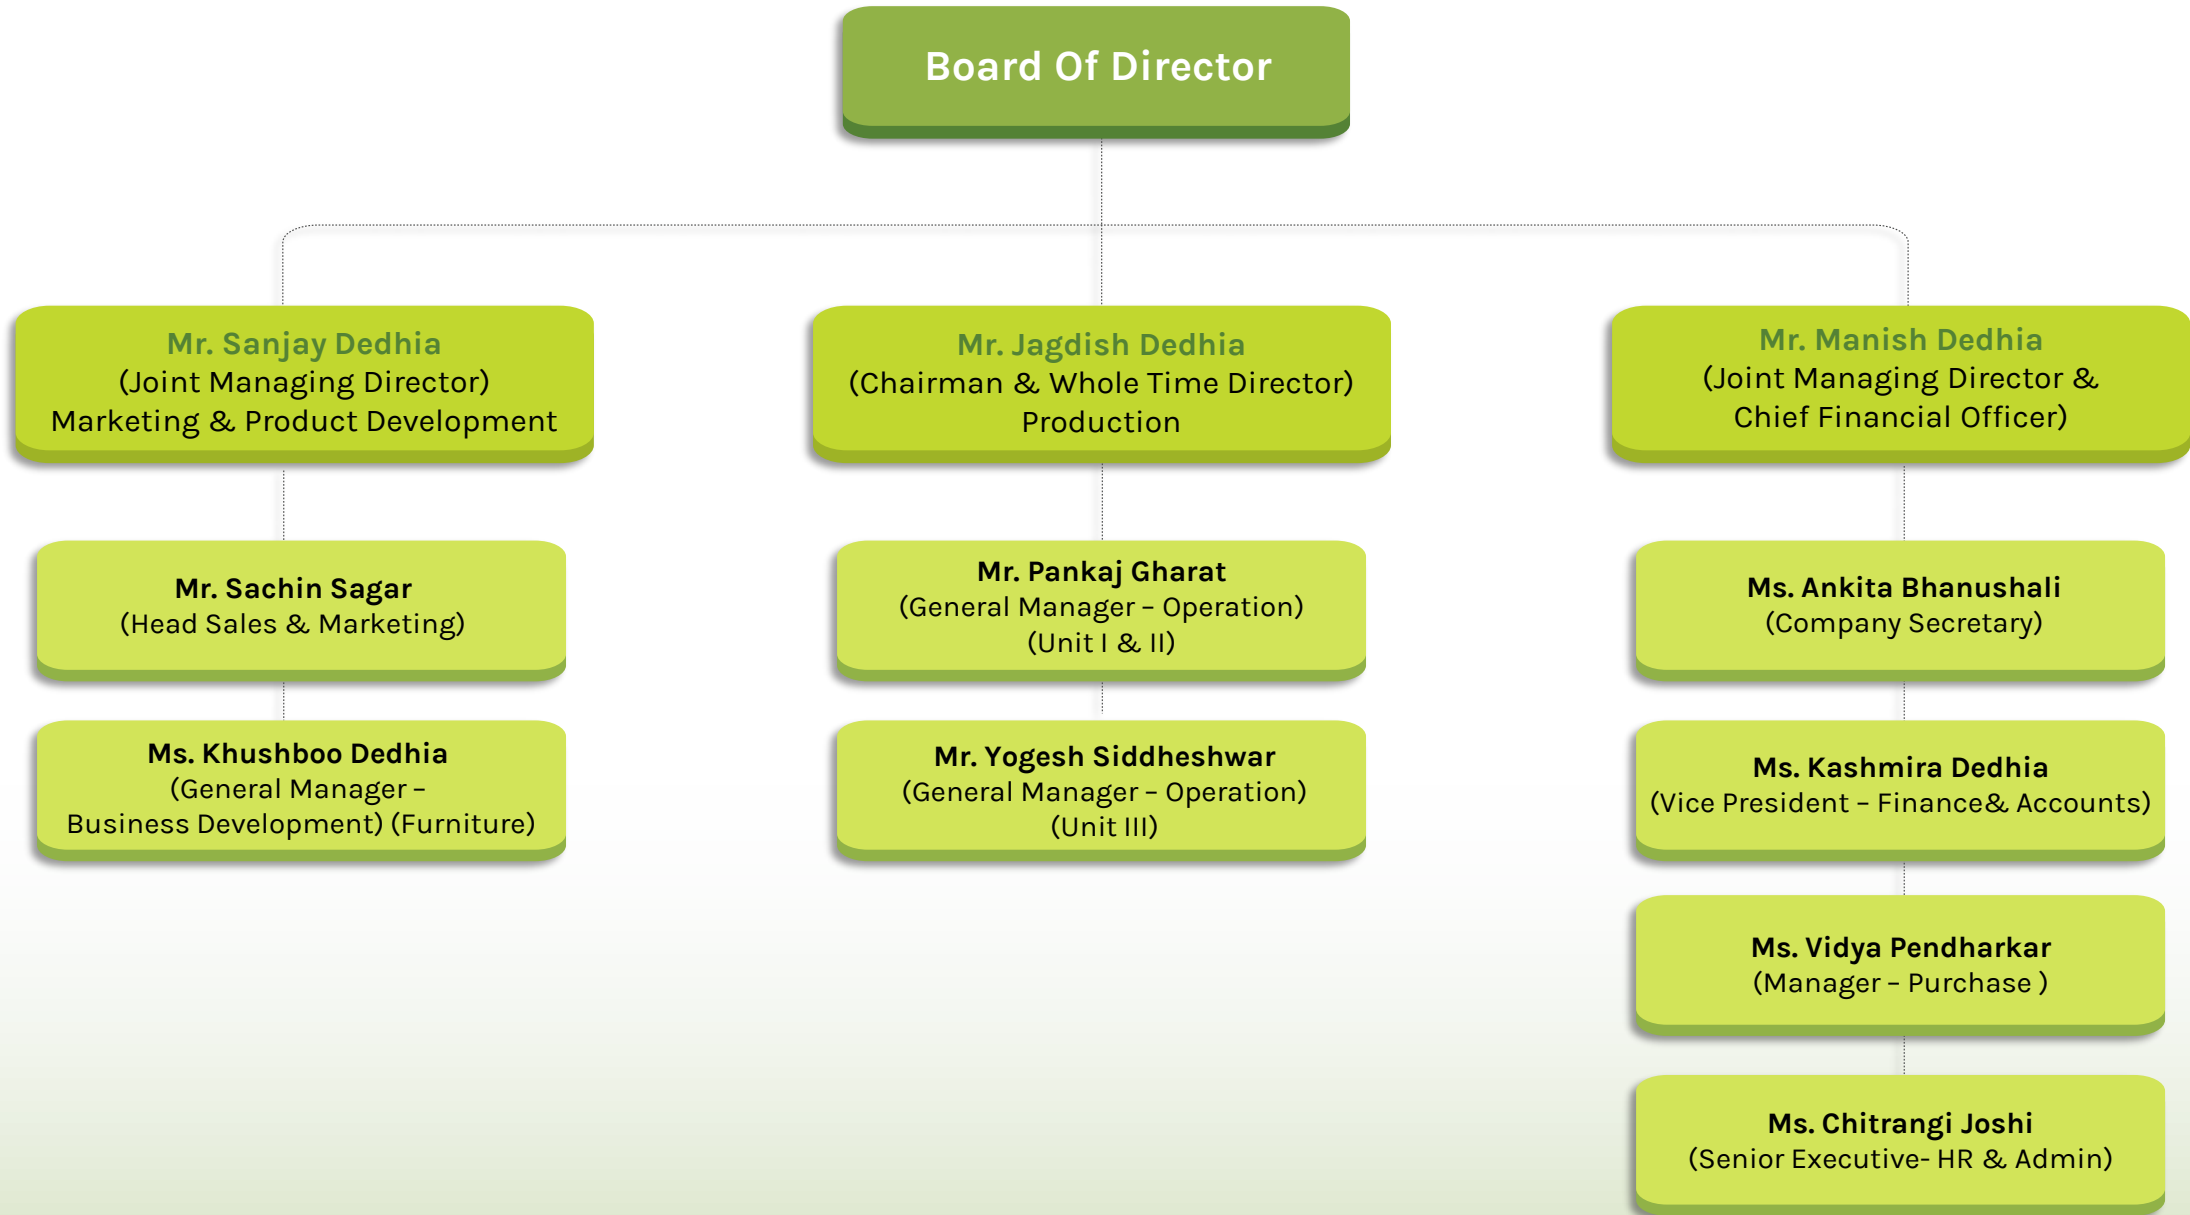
Board Of Director

Mr. Sanjay Dedhia
(Joint Managing Director)
Marketing & Product Development

Mr. Jagdish Dedhia
(Chairman & Whole Time Director)
Production

Mr. Manish Dedhia
(Joint Managing Director &
Chief Financial Officer)

Mr. Sachin Sagar
(Head Sales & Marketing)

Ms. Khushboo Dedhia
(General Manager –
Business Development) (Furniture)

Mr. Pankaj Gharat
(General Manager – Operation)
(Unit I & II)

Mr. Yogesh Siddheshwar
(General Manager – Operation)
(Unit III)

Ms. Ankita Bhanushali
(Company Secretary)

Ms. Kashmira Dedhia
(Vice President – Finance& Accounts)

Ms. Vidya Pendharkar
(Manager – Purchase )

Ms. Chitrangi Joshi
(Senior Executive- HR & Admin)